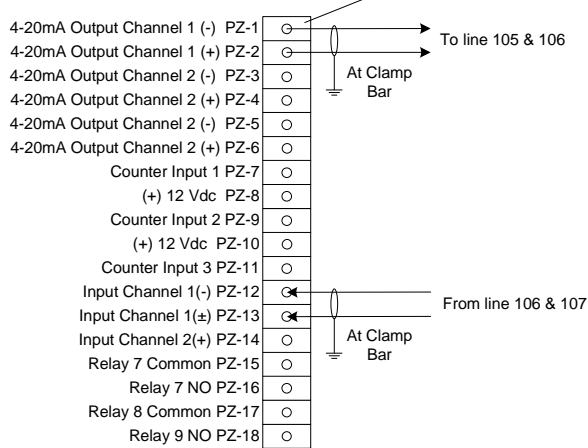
4-20mA Output Channel 1 (-) PZ-1
4-20mA Output Channel 1 (+) PZ-2
4-20mA Output Channel 2 (-) PZ-3
4-20mA Output Channel 2 (+) PZ-4
4-20mA Output Channel 2 (-) PZ-5
4-20mA Output Channel 2 (+) PZ-6
Counter Input 1 PZ-7
(+) 12 Vdc PZ-8
Counter Input 2 PZ-9
(+) 12 Vdc PZ-10
Counter Input 3 PZ-11
Input Channel 1(-) PZ-12
Input Channel 1(±) PZ-13
Input Channel 2(+) PZ-14
Relay 7 Common PZ-15
Relay 7 NO PZ-16
Relay 8 Common PZ-17
Relay 9 NO PZ-18

To line 105 & 106

At Clamp Bar

From line 106 & 107

At Clamp Bar